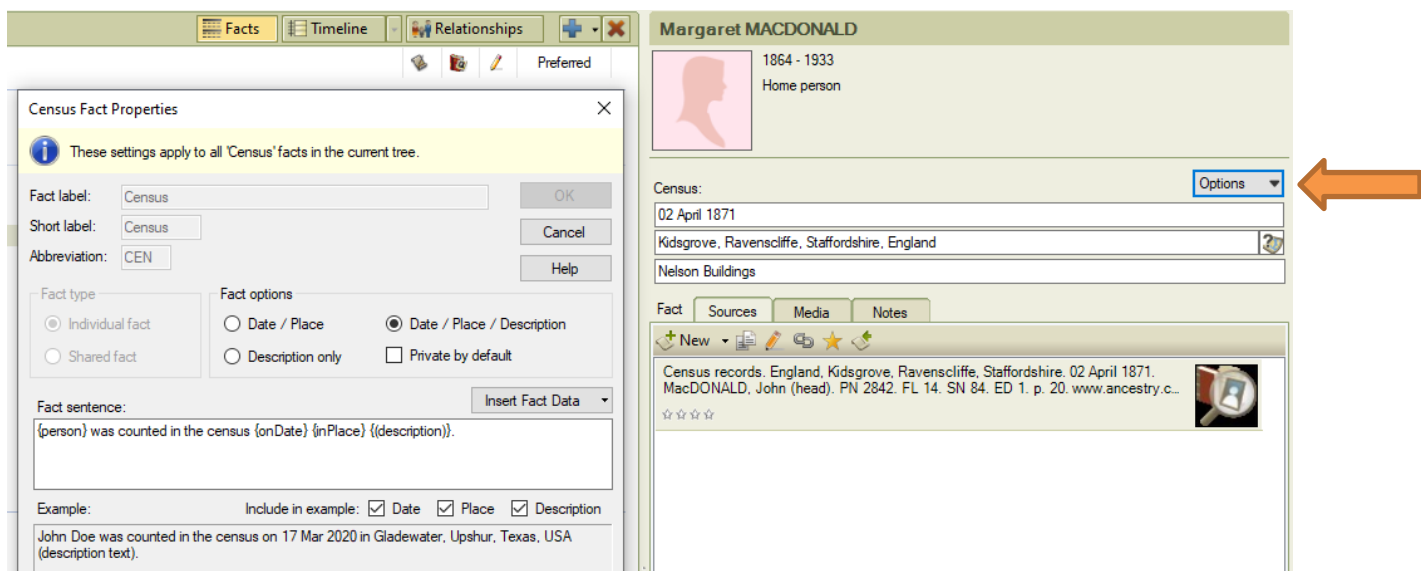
Facts Timeline Relationships

Preferred

Census Fact Properties

These settings apply to all 'Census' facts in the current tree.

Fact label: Census
Short label: Census
Abbreviation: CEN

OK
Cancel
Help

Fact type
Individual fact
Shared fact

Fact options
Date / Place
Date / Place / Description
Description only
Private by default

Insert Fact Data

Fact sentence:
{person} was counted in the census {onDate} {inPlace} {(description)}.

Example:
Include in example: Date Place Description
John Doe was counted in the census on 17 Mar 2020 in Gladewater, Upshur, Texas, USA (description text).

Margaret MACDONALD
1864 - 1933
Home person

Census:
Options
02 April 1871
Kidsgrove, Ravenscliffe, Staffordshire, England
Nelson Buildings

Fact Sources Media Notes

New

Census records. England, Kidsgrove, Ravenscliffe, Staffordshire. 02 April 1871. MacDONALD, John (head). PN 2842. FL 14. SN 84. ED 1. p. 20. www.ancestry.c...